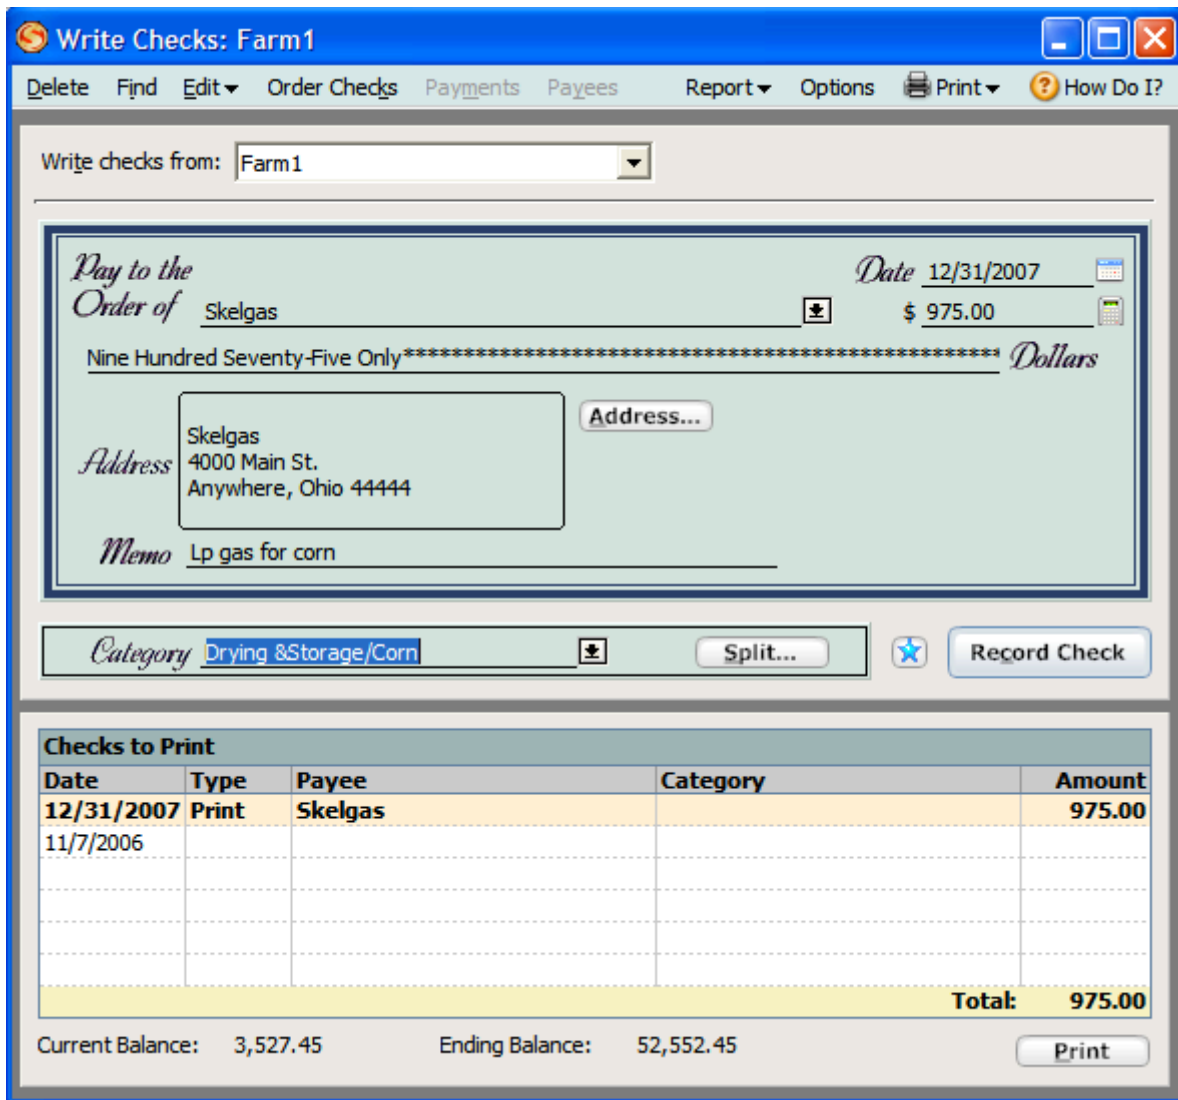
Write Checks: Farm1

Delete Find Edit Order Checks Payments Payees Report Options Print How Do I?

Write checks from: Farm1

Pay to the Order of Skelgas

Date 12/31/2007

$ 975.00

Nine Hundred Seventy-Five Only********************************************************* Dollars

Address...

Address
Skelgas
4000 Main St.
Anywhere, Ohio 44444

Memo Lp gas for corn

Category Drying &Storage/Corn

Split...

Record Check

Checks to Print

| Date | Type | Payee | Category | Amount |
|---|---|---|---|---|
| 12/31/2007 | Print | Skelgas | | 975.00 |
| 11/7/2006 | | | | |
| | | | | |
| | | | | |
| | | | | |

Total: 975.00

Current Balance: 3,527.45 Ending Balance: 52,552.45

Print